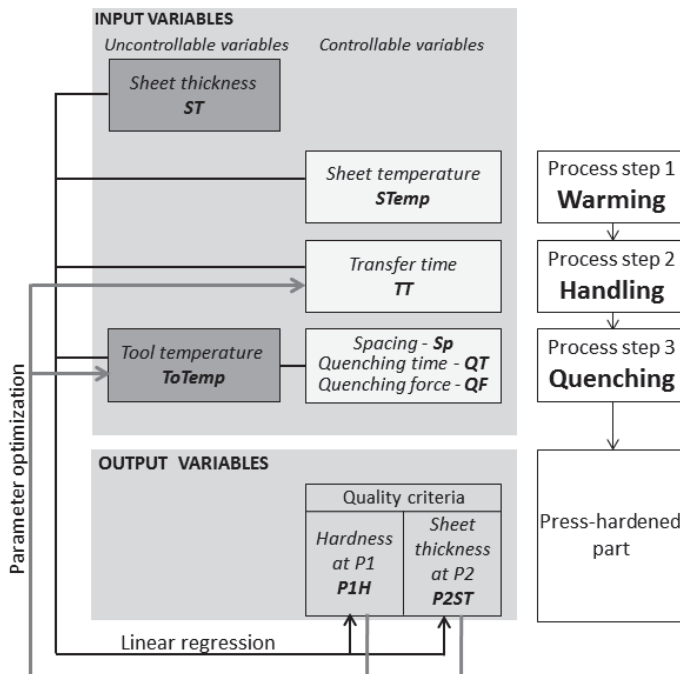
INPUT VARIABLES

Uncontrollable variables

Controllable variables

Sheet thickness
ST

Sheet temperature
STemp

Transfer time
TT

Tool temperature
ToTemp

Spacing - Sp
Quenching time - QT
Quenching force - QF

Process step 1
Warming

Process step 2
Handling

Process step 3
Quenching

OUTPUT VARIABLES

Quality criteria

| Hardness at P1 P1H | Sheet thickness at P2 P2ST |
|---|---|

Press-hardened part

Parameter optimization

Linear regression